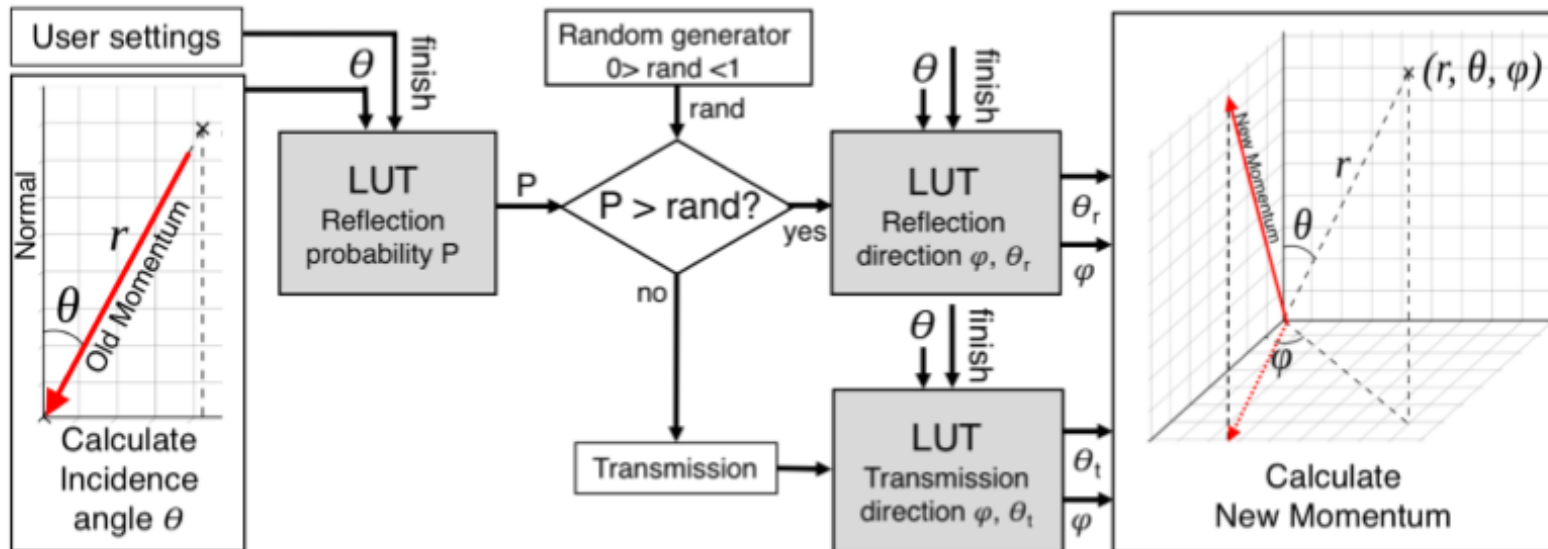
User settings

$\theta$

finish

Normal

$r$

Old Momentum

$\theta$

Calculate Incidence angle $\theta$

LUT
Reflection probability P

P

Random generator
0> rand <1

rand

P > rand?

yes

no

Transmission

$\theta$

finish

LUT
Reflection direction $\varphi$, $\theta_r$

$\theta_r$

$\varphi$

$\theta$

finish

LUT
Transmission direction $\varphi$, $\theta_t$

$\theta_t$

$\varphi$

$(r, \theta, \varphi)$

New Momentum

$r$

$\theta$

$\varphi$

Calculate
New Momentum